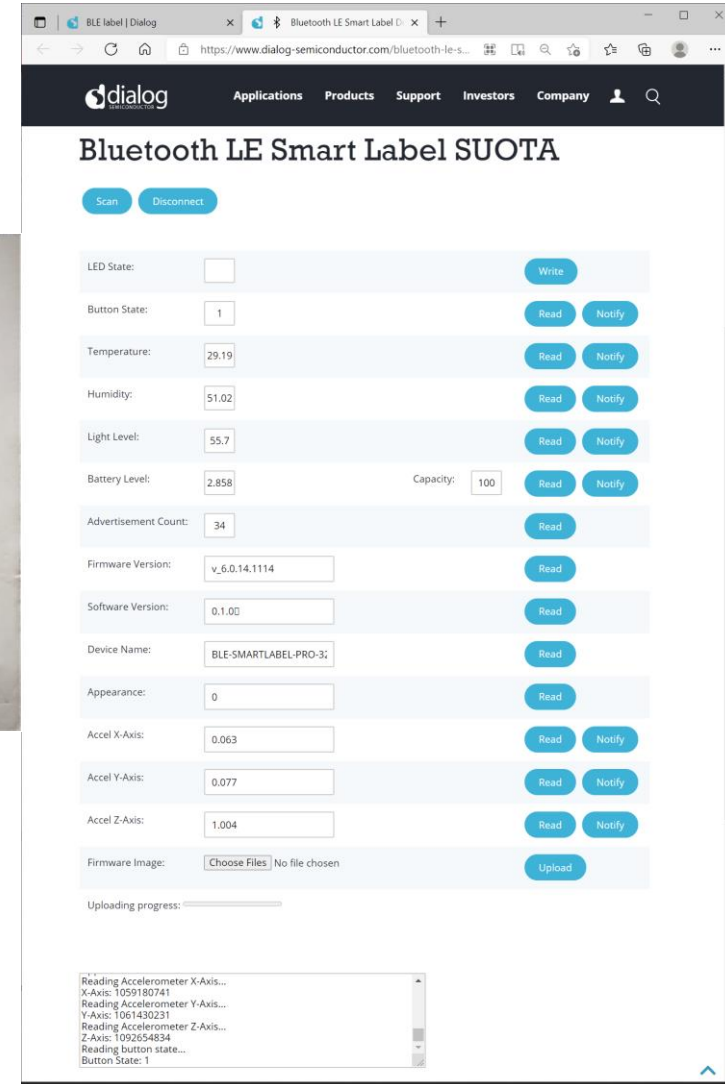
BLE label | Dialog

Bluetooth LE Smart Label D

https://www.dialog-semiconductor.com/bluetooth-le-s...

dialog SEMICONDUCTOR

Applications Products Support Investors Company

Bluetooth LE Smart Label SUOTA

Scan Disconnect

| | | | |
|---|---|---|---|
| LED State: | | | Write |
| Button State: | 1 | | Read Notify |
| Temperature: | 29.19 | | Read Notify |
| Humidity: | 51.02 | | Read Notify |
| Light Level: | 55.7 | | Read Notify |
| Battery Level: | 2.858 | Capacity: 100 | Read Notify |
| Advertisement Count: | 34 | | Read |
| Firmware Version: | v_6.0.14.1114 | | Read |
| Software Version: | 0.1.0 | | Read |
| Device Name: | BLE-SMARTLABEL-PRO-3 | | Read |
| Appearance: | 0 | | Read |
| Accel X-Axis: | 0.063 | | Read Notify |
| Accel Y-Axis: | 0.077 | | Read Notify |
| Accel Z-Axis: | 1.004 | | Read Notify |
| Firmware Image: | Choose Files No file chosen | | Upload |

Uploading progress:

Reading Accelerometer X-Axis...
X-Axis: 1059180741
Reading Accelerometer Y-Axis...
Y-Axis: 1061430231
Reading Accelerometer Z-Axis...
Z-Axis: 1092654834
Reading button state...
Button State: 1